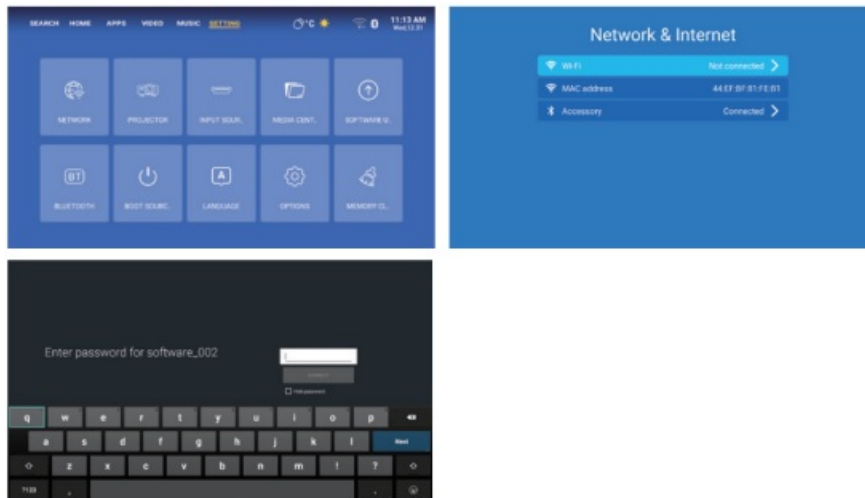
SEARCH HOME APPS VIDEO MUSIC SETTING

0°C

11:13 AM
Wed.12.31

NETWORK

PROJECTOR

INPUT SOUR.

MEDIA CENT.

SOFTWARE U.

BT

BLUETOOTH

BOOT SOURC.

A

LANGUAGE

OPTIONS

MEMORY CL.

Network & Internet

Wi-Fi Not connected

MAC address 44:EF:BF:81:FE:81

Accessory Connected

Enter password for software_002

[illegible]

Hide password

q w e r t y u i o p

a s d f g h j k l Next

z x c v b n m ! ?

?123 , .